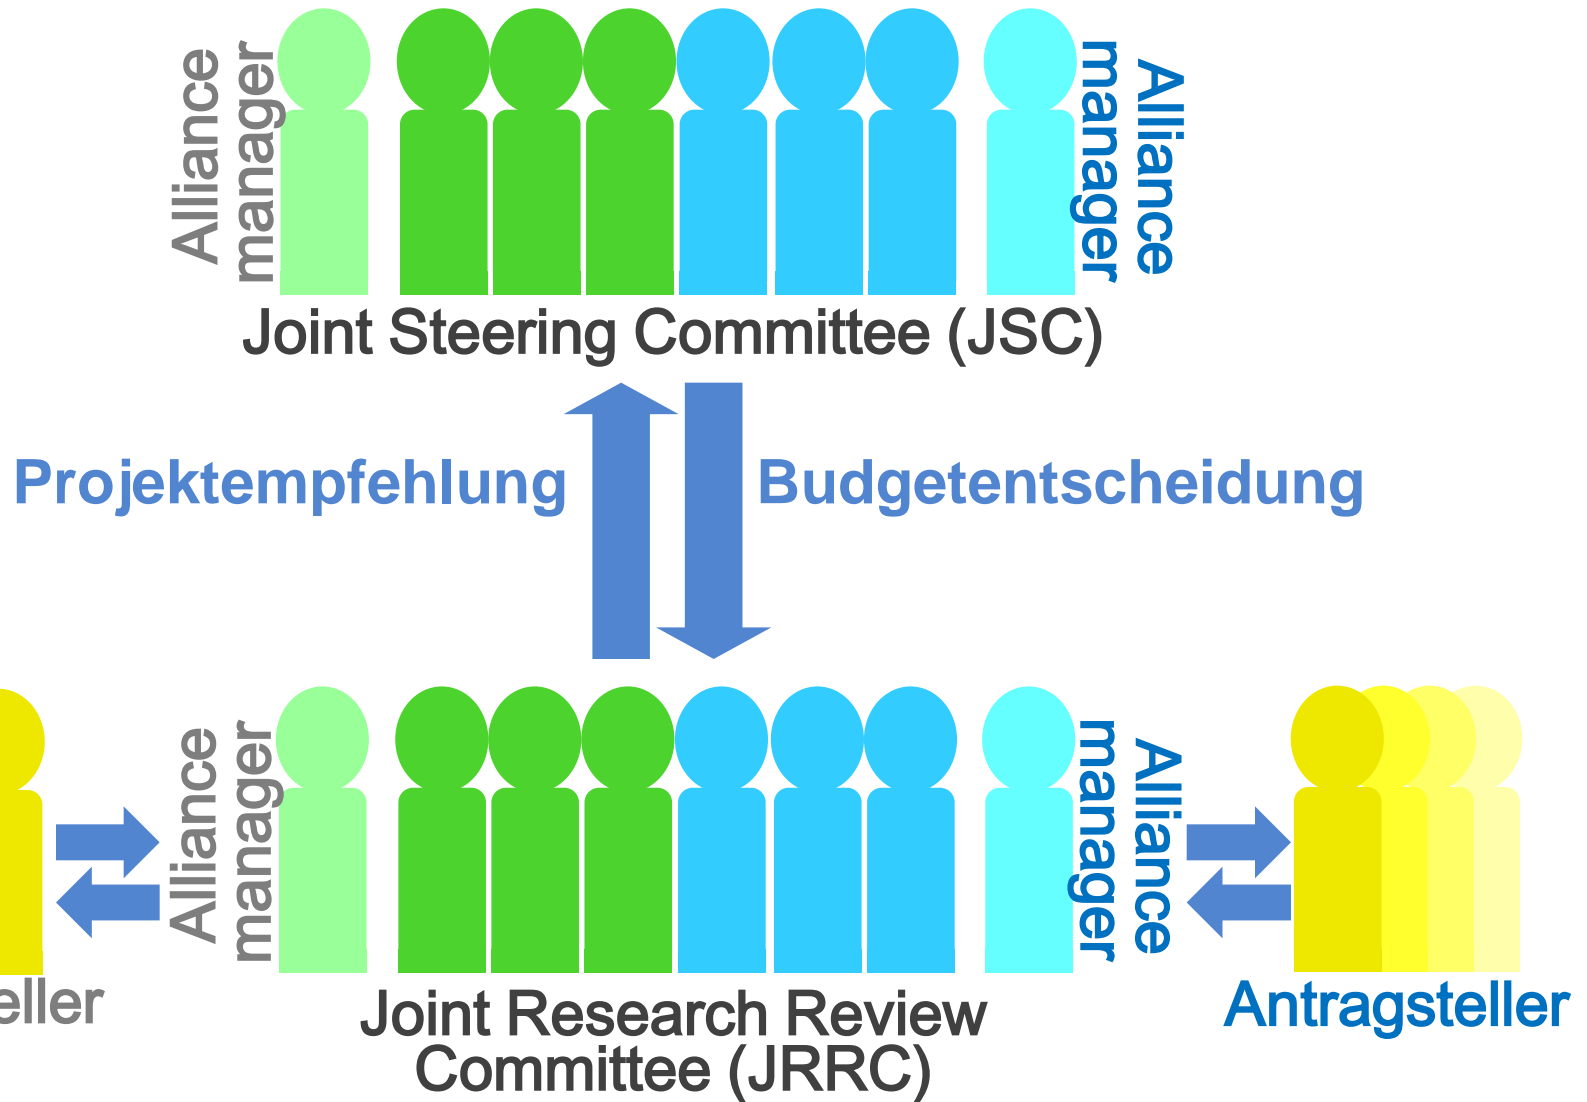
Alliance manager

Alliance manager

Joint Steering Committee (JSC)

Projektempfehlung

Budgetentscheidung

Alliance manager

Alliance manager

eller

Joint Research Review Committee (JRRC)

Antragsteller